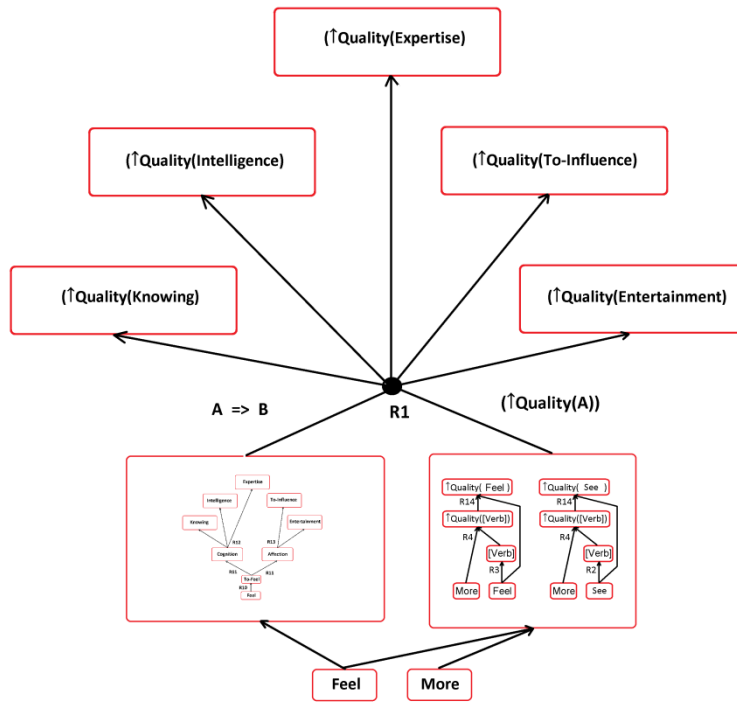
(↑Quality(Expertise)

(↑Quality(Intelligence)

(↑Quality(To-Influence)

(↑Quality(Knowing)

(↑Quality(Entertainment)

A => B

R1

(↑Quality(A))

Expertise

Intelligence

To-Influence

Knowing

Entertainment

R12

R13

Cognition

Affection

R11

R11

To-Feel

R10

Feel

↑Quality( Feel )

R14

↑Quality([Verb])

R4

[Verb]

R3

More

Feel

↑Quality( See )

R14

↑Quality([Verb])

R4

[Verb]

R2

More

See

Feel

More